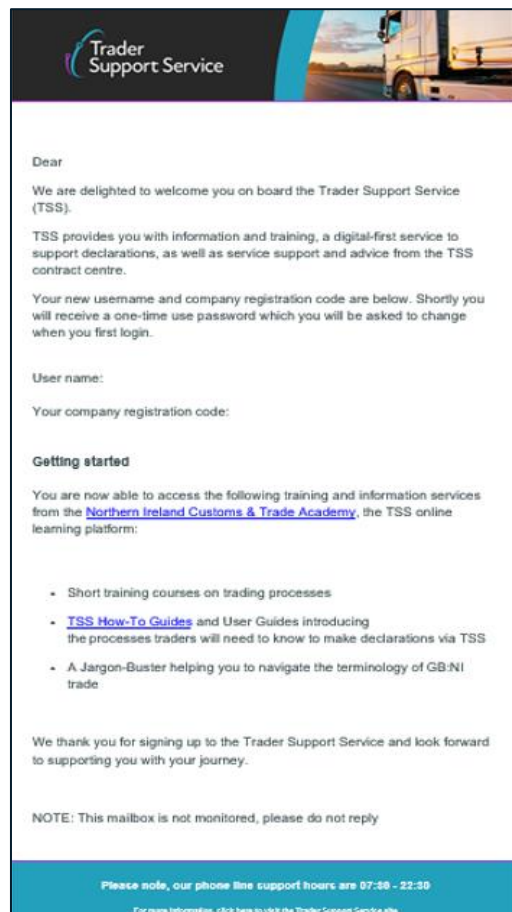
Trader Support Service

Dear

We are delighted to welcome you on board the Trader Support Service (TSS).

TSS provides you with information and training, a digital-first service to support declarations, as well as service support and advice from the TSS contract centre.

Your new username and company registration code are below. Shortly you will receive a one-time use password which you will be asked to change when you first login.

User name:

Your company registration code:

Getting started

You are now able to access the following training and information services from the Northern Ireland Customs & Trade Academy, the TSS online learning platform:

- Short training courses on trading processes
- TSS How-To Guides and User Guides introducing the processes traders will need to know to make declarations via TSS
- A Jargon-Buster helping you to navigate the terminology of GB:NI trade

We thank you for signing up to the Trader Support Service and look forward to supporting you with your journey.

NOTE: This mailbox is not monitored, please do not reply

Please note, our phone line support hours are 07:00 - 22:00

For more information, click here to visit the Trader Support Service site